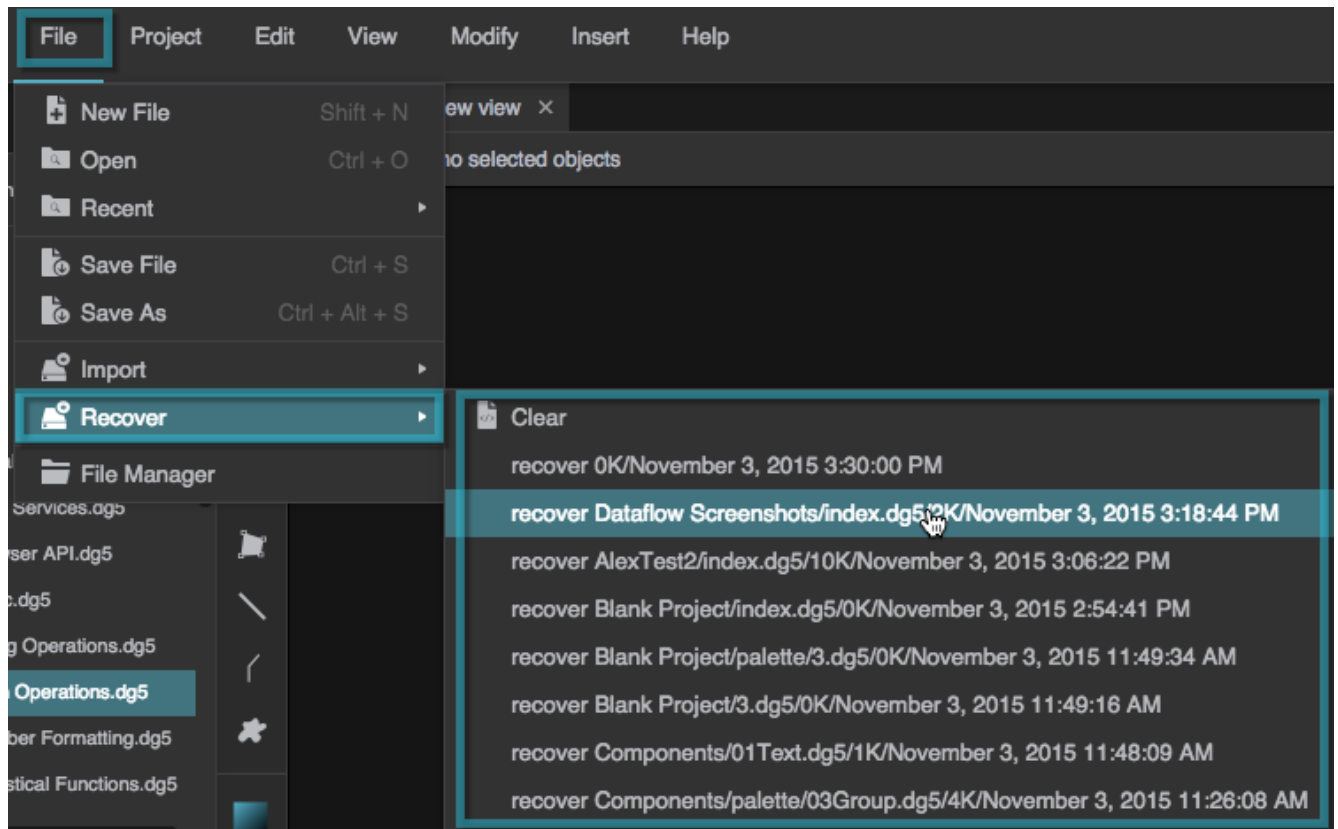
File Project Edit View Modify Insert Help

New File Shift + N
Open Ctrl + O
Recent
Save File Ctrl + S
Save As Ctrl + Alt + S
Import
Recover
File Manager

ew view ×
no selected objects

Services.dg5
ser API.dg5
c.dg5
g Operations.dg5
Operations.dg5
ber Formatting.dg5
stical Functions.dg5

Clear
recover 0K/November 3, 2015 3:30:00 PM
recover Dataflow Screenshots/index.dg5/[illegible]K/November 3, 2015 3:18:44 PM
recover AlexTest2/index.dg5/10K/November 3, 2015 3:06:22 PM
recover Blank Project/index.dg5/0K/November 3, 2015 2:54:41 PM
recover Blank Project/palette/3.dg5/0K/November 3, 2015 11:49:34 AM
recover Blank Project/3.dg5/0K/November 3, 2015 11:49:16 AM
recover Components/01Text.dg5/1K/November 3, 2015 11:48:09 AM
recover Components/palette/03Group.dg5/4K/November 3, 2015 11:26:08 AM